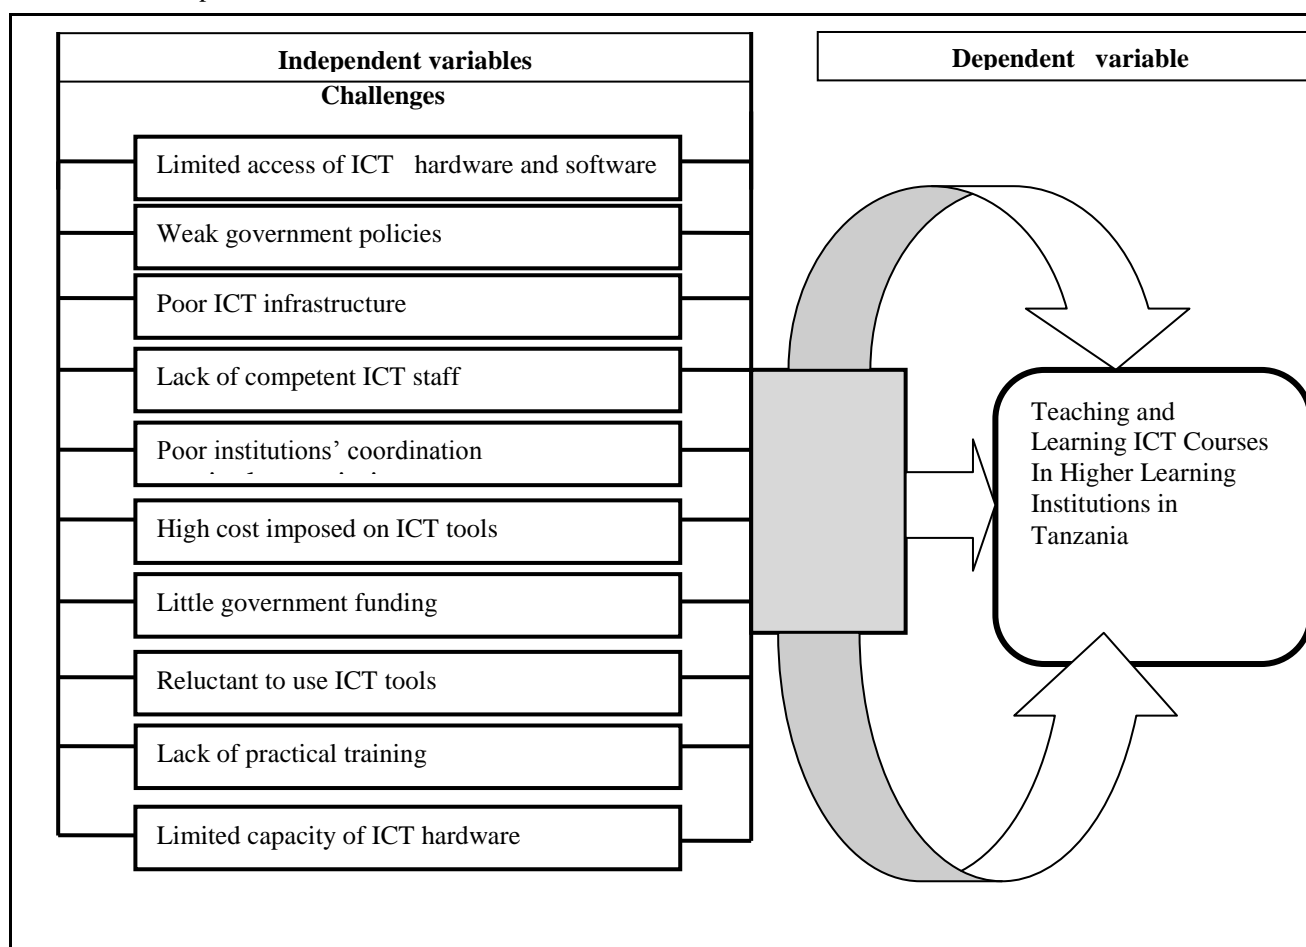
Independent variables

Challenges

Limited access of ICT hardware and software

Weak government policies

Poor ICT infrastructure

Lack of competent ICT staff

Poor institutions' coordination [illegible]

High cost imposed on ICT tools

Little government funding

Reluctant to use ICT tools

Lack of practical training

Limited capacity of ICT hardware

Dependent variable

Teaching and Learning ICT Courses In Higher Learning Institutions in Tanzania